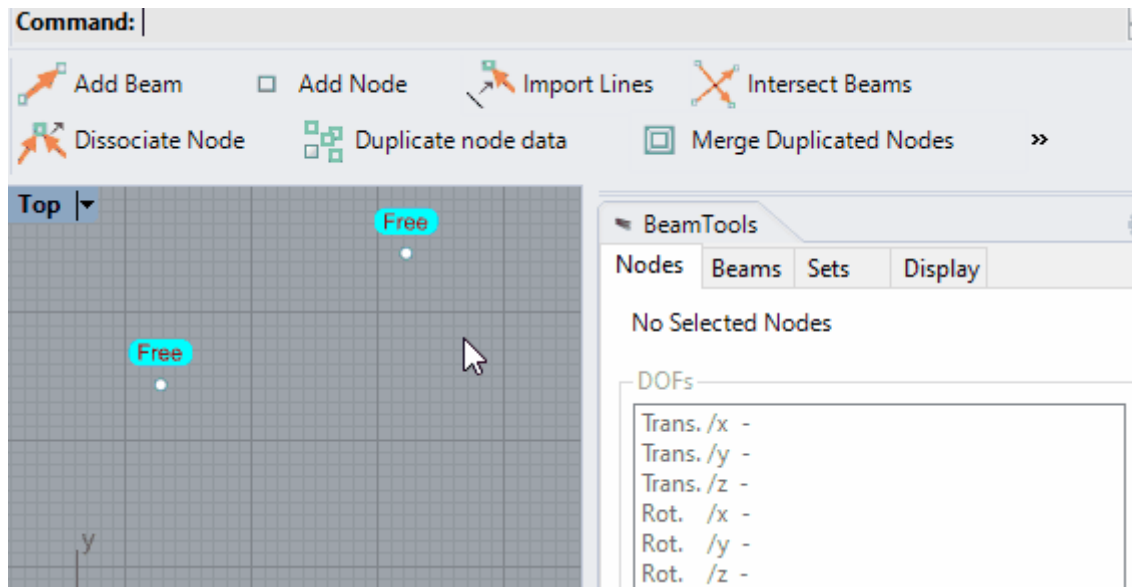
Command:

Add Beam
Add Node
Import Lines
Intersect Beams
Dissociate Node
Duplicate node data
Merge Duplicated Nodes
»

Top

Free

Free

y

BeamTools

Nodes
Beams
Sets
Display

No Selected Nodes

DOFs

Trans. /x -
Trans. /y -
Trans. /z -
Rot. /x -
Rot. /y -
Rot. /z -